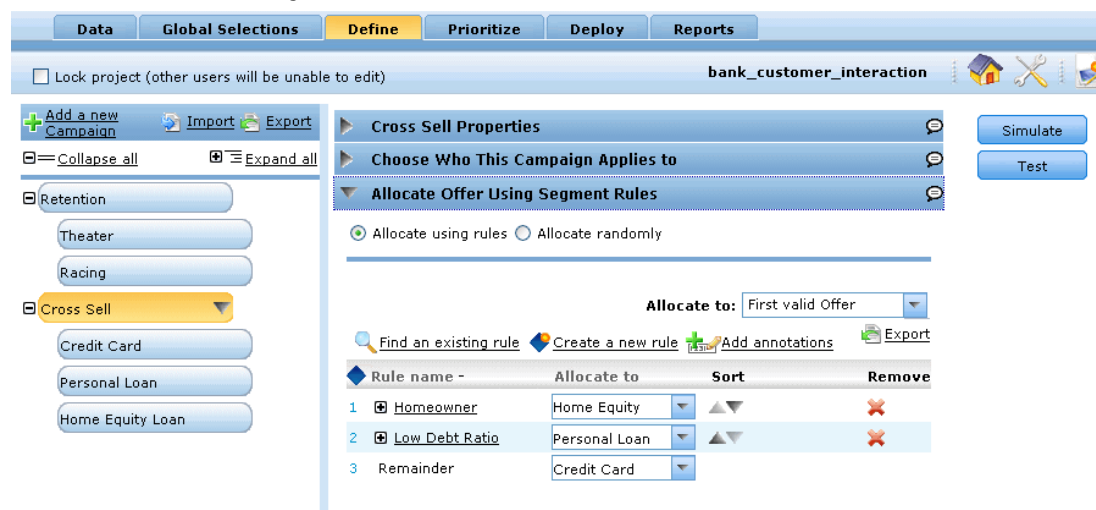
Data Global Selections Define Prioritize Deploy Reports

Lock project (other users will be unable to edit)

bank_customer_interaction

Add a new Campaign Import Export

Collapse all Expand all

Retention

Theater

Racing

Cross Sell

Credit Card

Personal Loan

Home Equity Loan

Cross Sell Properties

Choose Who This Campaign Applies to

Allocate Offer Using Segment Rules

Allocate using rules Allocate randomly

Allocate to: First valid Offer

Find an existing rule Create a new rule Add annotations Export

| | Rule name - | Allocate to | Sort | Remove |
|---|---|---|---|---|
| 1 | Homeowner | Home Equity | | |
| 2 | Low Debt Ratio | Personal Loan | | |
| 3 | Remainder | Credit Card | | |

Simulate

Test